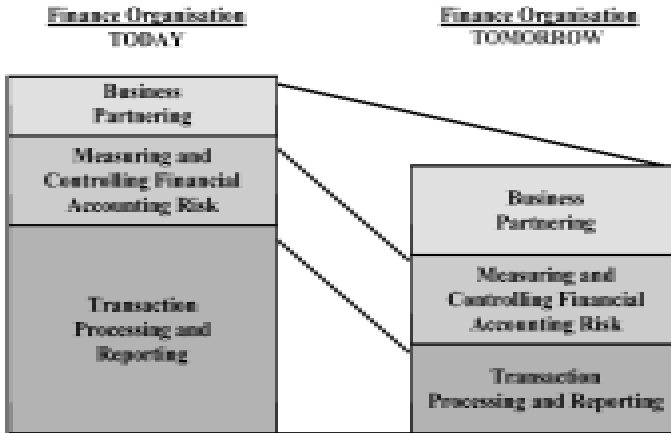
Finance Organisation
TODAY

Finance Organisation
TOMORROW

Business Partnering

Measuring and Controlling Financial Accounting Risk

Transaction Processing and Reporting

Business Partnering

Measuring and Controlling Financial Accounting Risk

Transaction Processing and Reporting